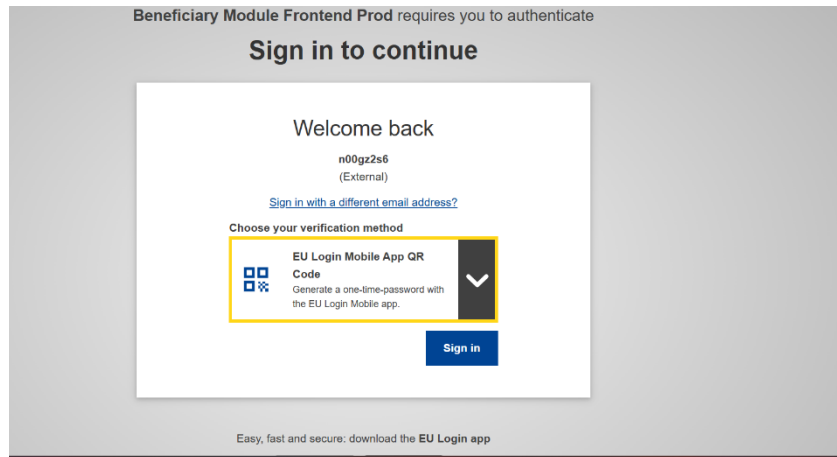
**Beneficiary Module Frontend Prod** requires you to authenticate

**Sign in to continue**

Welcome back

**n00gz2s6**

(External)

Sign in with a different email address?

**Choose your verification method**

**EU Login Mobile App QR Code**

Generate a one-time-password with the EU Login Mobile app.

Sign in

Easy, fast and secure: download the **EU Login app**